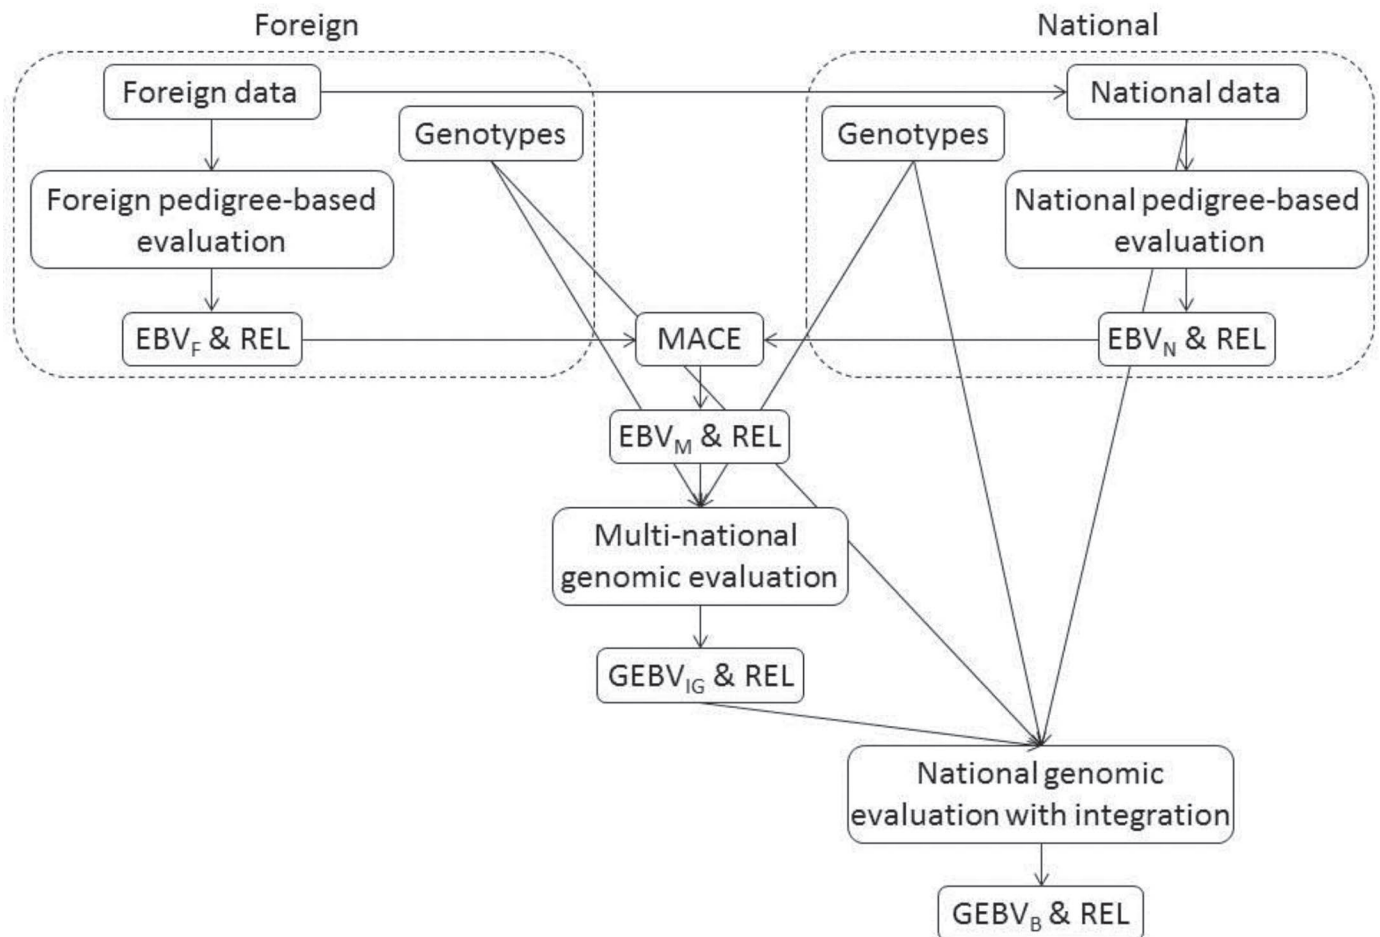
Foreign

National

Foreign data

National data

Genotypes

Genotypes

Foreign pedigree-based evaluation

National pedigree-based evaluation

$EBV_F$ & REL

MACE

$EBV_N$ & REL

$EBV_M$ & REL

Multi-national genomic evaluation

$GEBV_{IG}$ & REL

National genomic evaluation with integration

$GEBV_B$ & REL